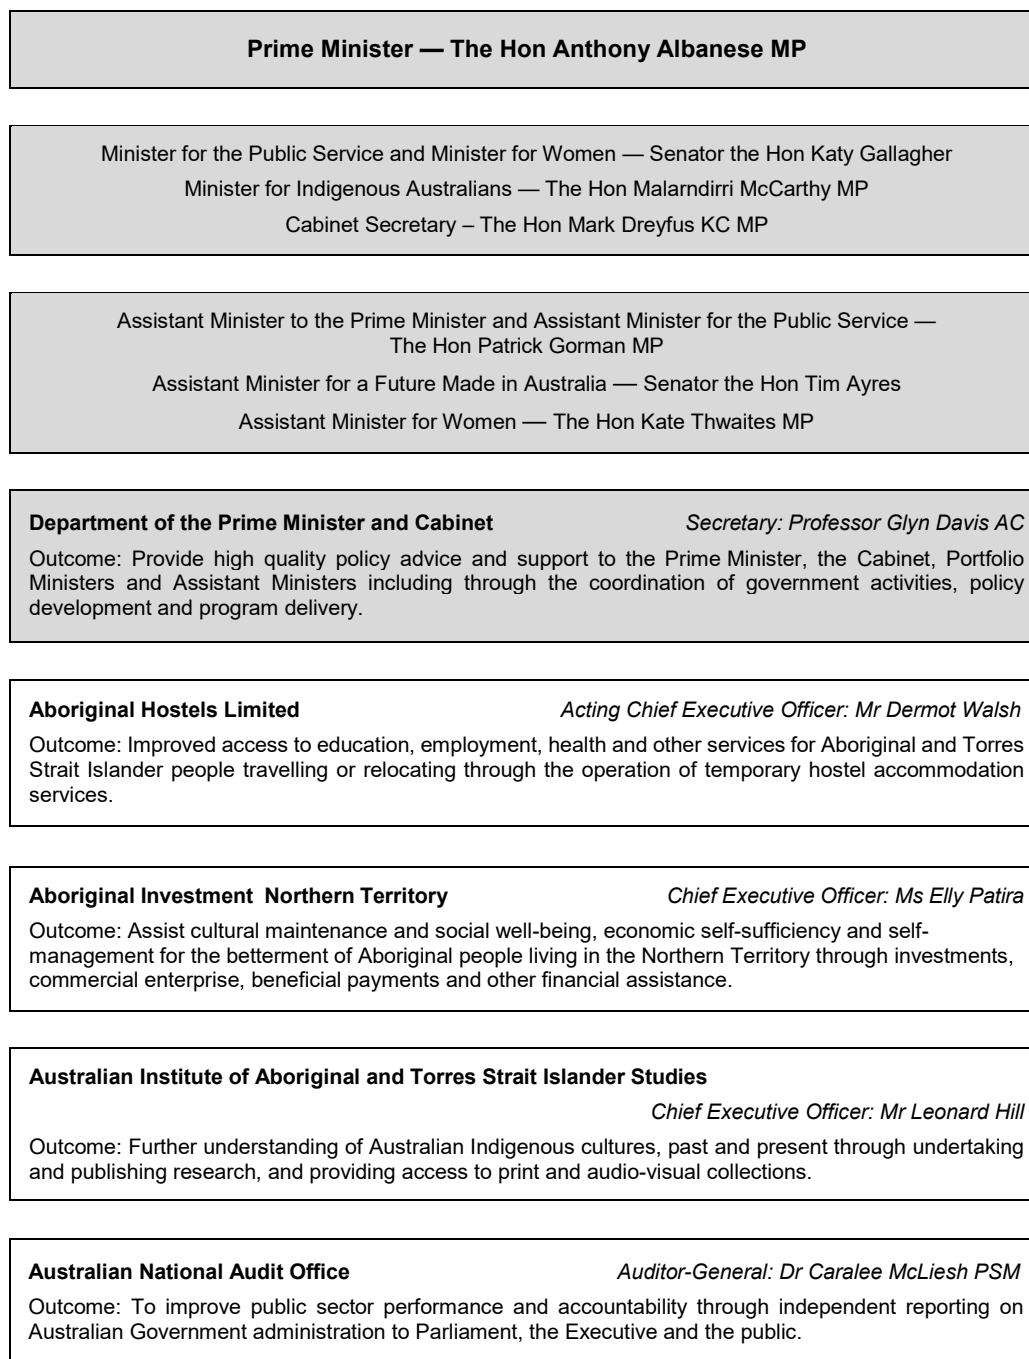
Prime Minister — The Hon Anthony Albanese MP

Minister for the Public Service and Minister for Women — Senator the Hon Katy Gallagher
Minister for Indigenous Australians — The Hon Malarndirri McCarthy MP
Cabinet Secretary – The Hon Mark Dreyfus KC MP

Assistant Minister to the Prime Minister and Assistant Minister for the Public Service — The Hon Patrick Gorman MP
Assistant Minister for a Future Made in Australia — Senator the Hon Tim Ayres
Assistant Minister for Women — The Hon Kate Thwaites MP

Department of the Prime Minister and Cabinet Secretary: Professor Glyn Davis AC

Outcome: Provide high quality policy advice and support to the Prime Minister, the Cabinet, Portfolio Ministers and Assistant Ministers including through the coordination of government activities, policy development and program delivery.

Aboriginal Hostels Limited Acting Chief Executive Officer: Mr Dermot Walsh

Outcome: Improved access to education, employment, health and other services for Aboriginal and Torres Strait Islander people travelling or relocating through the operation of temporary hostel accommodation services.

Aboriginal Investment Northern Territory Chief Executive Officer: Ms Elly Patira

Outcome: Assist cultural maintenance and social well-being, economic self-sufficiency and self-management for the betterment of Aboriginal people living in the Northern Territory through investments, commercial enterprise, beneficial payments and other financial assistance.

Australian Institute of Aboriginal and Torres Strait Islander Studies

Chief Executive Officer: Mr Leonard Hill

Outcome: Further understanding of Australian Indigenous cultures, past and present through undertaking and publishing research, and providing access to print and audio-visual collections.

Australian National Audit Office Auditor-General: Dr Caralee McLiesh PSM

Outcome: To improve public sector performance and accountability through independent reporting on Australian Government administration to Parliament, the Executive and the public.